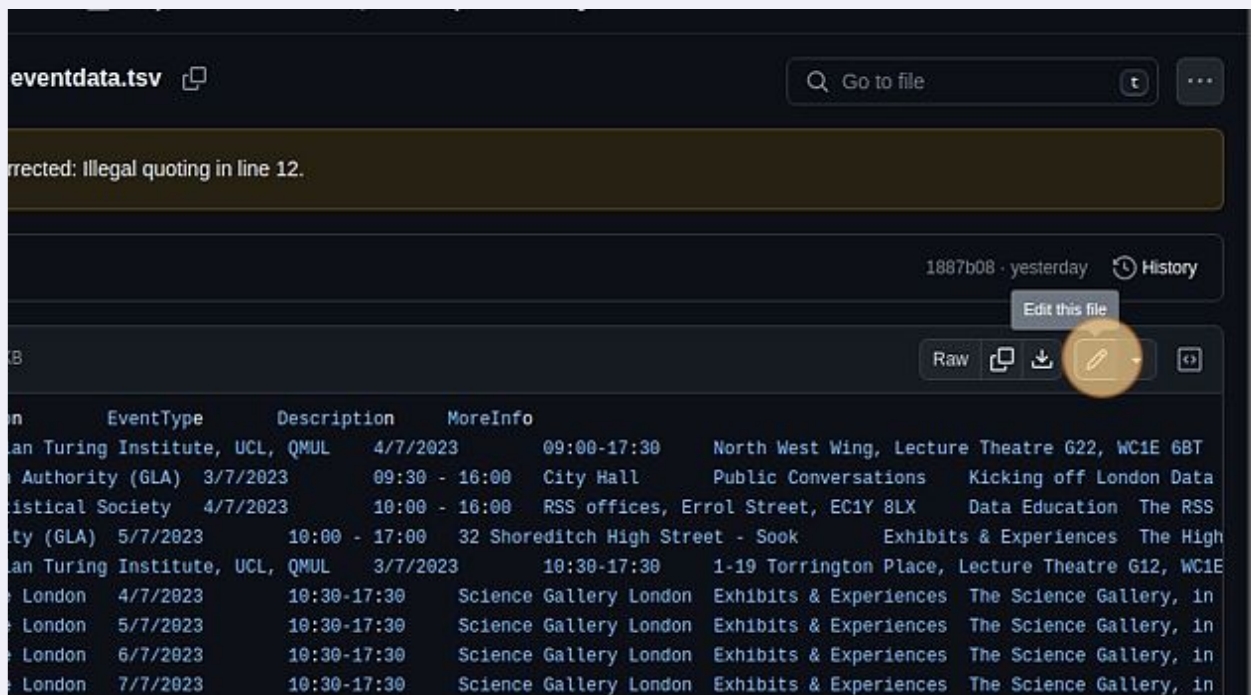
eventdata.tsv

Go to file t ···

rrected: Illegal quoting in line 12.

1887b08 · yesterday History

Edit this file

KB

Raw

n EventType Description MoreInfo
lan Turing Institute, UCL, QMUL 4/7/2023 09:00-17:30 North West Wing, Lecture Theatre G22, WC1E 6BT
Authority (GLA) 3/7/2023 09:30 - 16:00 City Hall Public Conversations Kicking off London Data
istical Society 4/7/2023 10:00 - 16:00 RSS offices, Errol Street, EC1Y 8LX Data Education The RSS
ity (GLA) 5/7/2023 10:00 - 17:00 32 Shoreditch High Street - Sook Exhibits & Experiences The High
lan Turing Institute, UCL, QMUL 3/7/2023 10:30-17:30 1-19 Torrington Place, Lecture Theatre G12, WC1E
e London 4/7/2023 10:30-17:30 Science Gallery London Exhibits & Experiences The Science Gallery, in
e London 5/7/2023 10:30-17:30 Science Gallery London Exhibits & Experiences The Science Gallery, in
e London 6/7/2023 10:30-17:30 Science Gallery London Exhibits & Experiences The Science Gallery, in
e London 7/7/2023 10:30-17:30 Science Gallery London Exhibits & Experiences The Science Gallery, in